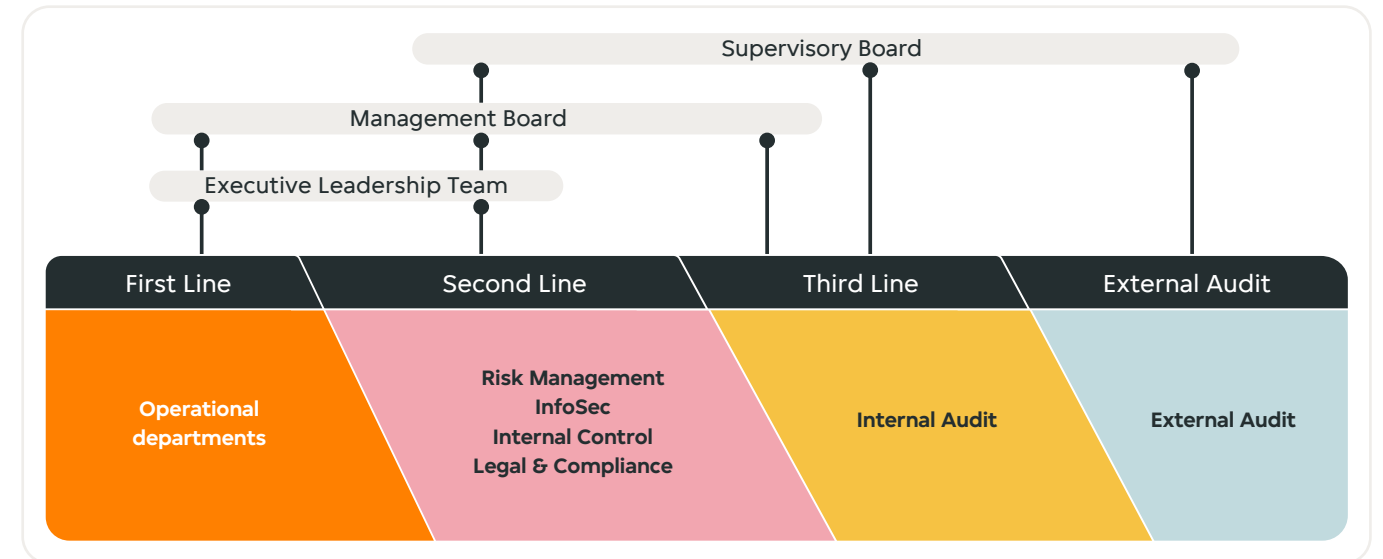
Supervisory Board

Management Board

Executive Leadership Team

First Line

Second Line

Third Line

External Audit

Operational departments

Risk Management
InfoSec
Internal Control
Legal & Compliance

Internal Audit

External Audit